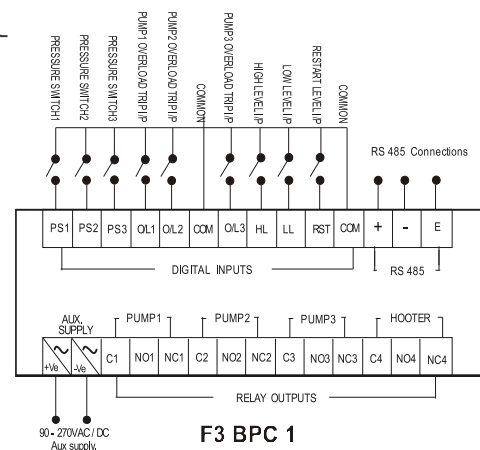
PRESSURE SWITCH1
PRESSURE SWITCH2
PRESSURE SWITCH3
PUMP1 OVERLOAD TRIP I/P
PUMP2 OVERLOAD TRIP I/P
COMMON
PUMP3 OVERLOAD TRIP I/P
HIGH LEVEL I/P
LOW LEVEL I/P
RESTART LEVEL I/P
COMMON

RS 485 Connections

| PS1 | PS2 | PS3 | O/L1 | O/L2 | COM | O/L3 | HL | LL | RST | COM | + | - | E |
|---|---|---|---|---|---|---|---|---|---|---|---|---|---|

DIGITAL INPUTS
RS 485

AUX. SUPPLY
PUMP1
PUMP2
PUMP3
HOOTER

| +Ve | -Ve | C1 | NO1 | NC1 | C2 | NO2 | NC2 | C3 | NO3 | NC3 | C4 | NO4 | NC4 |
|---|---|---|---|---|---|---|---|---|---|---|---|---|---|

RELAY OUTPUTS

90 - 270VAC / DC
Aux supply.

F3 BPC 1